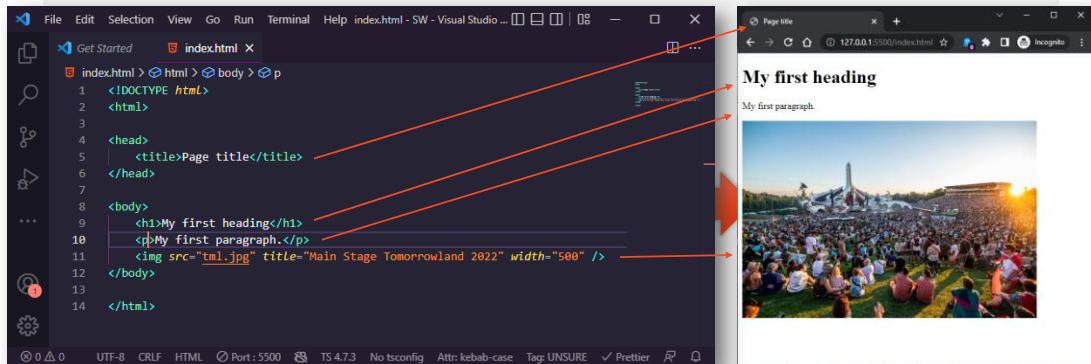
File Edit Selection View Go Run Terminal Help index.html - SW - Visual Studio ...

Get Started index.html ×

index.html > html > body > p

1 <!DOCTYPE html>
2 <html>
3
4 <head>
5 <title>Page title</title>
6 </head>
7
8 <body>
9 <h1>My first heading</h1>
10 <p>My first paragraph.</p>
11 <img src="tml.jpg" title="Main Stage Tomorrowland 2022" width="500" />
12 </body>
13
14 </html>

⊗ 0 ⚠ 0 UTF-8 CRLF HTML ⊘ Port : 5500 TS 4.7.3 No tsconfig Attr: kebab-case Tag: UNSURE ✓ Prettier

Page title ×

127.0.0.1:5500/index.html Incognito

My first heading

My first paragraph.